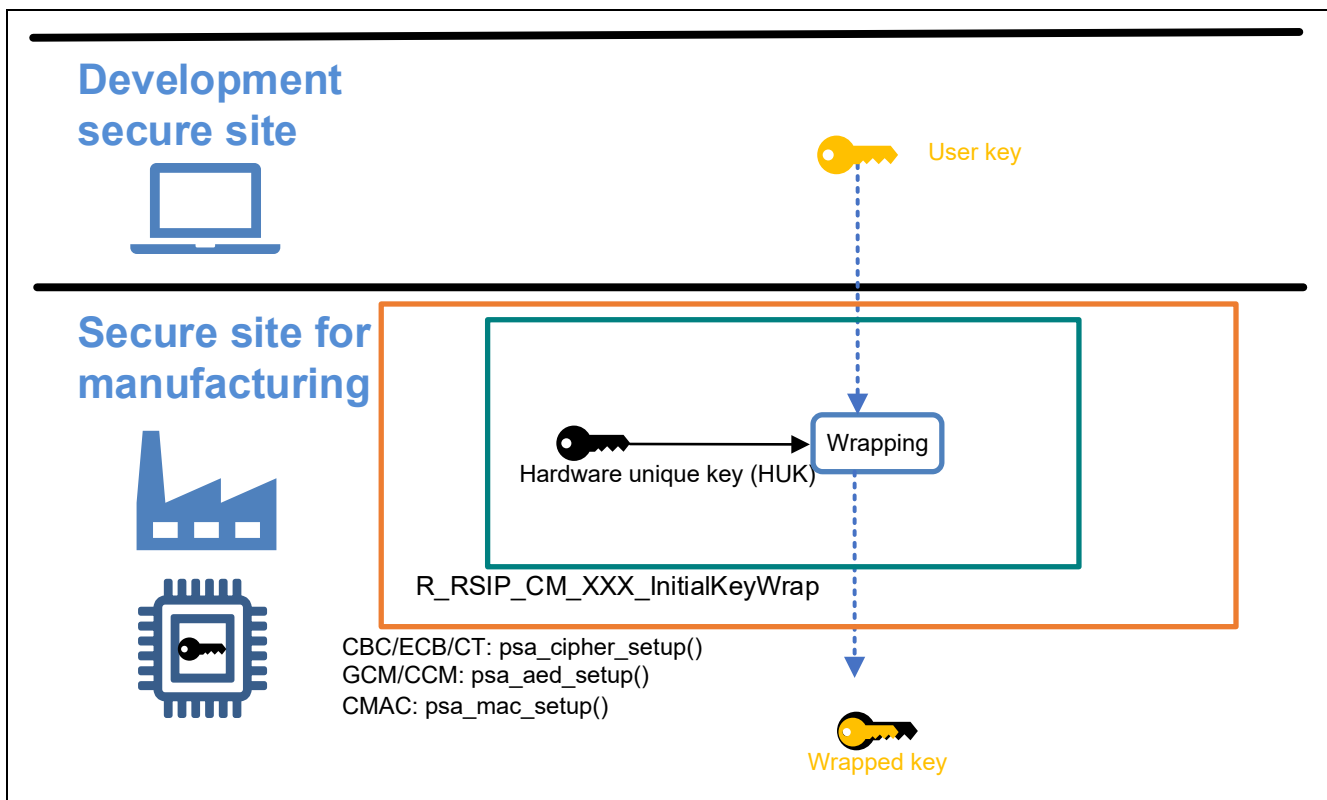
Development secure site

User key

Secure site for manufacturing

Wrapping

Hardware unique key (HUK)

R_RSIP_CM_XXX_InitialKeyWrap

CBC/ECB/CT: psa_cipher_setup()
GCM/CCM: psa_aed_setup()
CMAC: psa_mac_setup()

Wrapped key